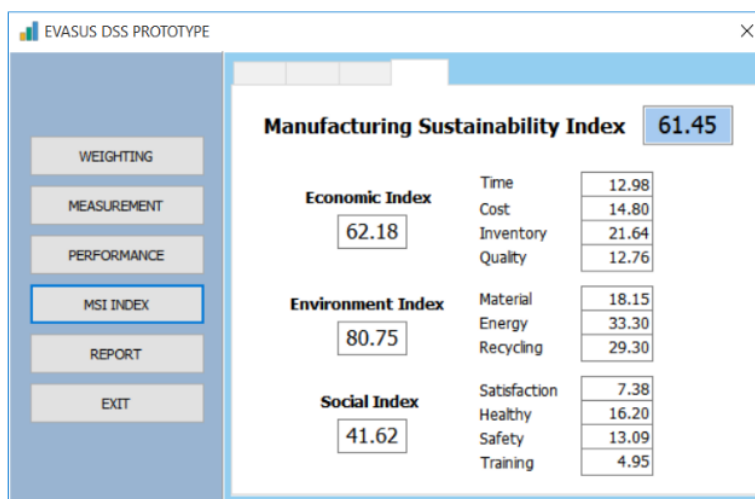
EVASUS DSS PROTOTYPE

WEIGHTING
MEASUREMENT
PERFORMANCE
MSI INDEX
REPORT
EXIT

Manufacturing Sustainability Index 61.45

Economic Index
62.18

| Time | 12.98 |
|---|---|
| Cost | 14.80 |
| Inventory | 21.64 |
| Quality | 12.76 |

Environment Index
80.75

| Material | 18.15 |
|---|---|
| Energy | 33.30 |
| Recycling | 29.30 |

Social Index
41.62

| Satisfaction | 7.38 |
|---|---|
| Healthy | 16.20 |
| Safety | 13.09 |
| Training | 4.95 |